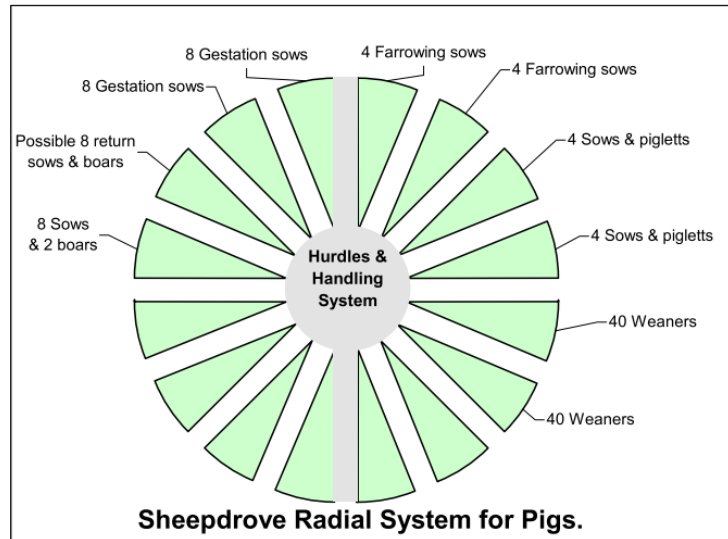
8 Gestation sows

4 Farrowing sows

8 Gestation sows

4 Farrowing sows

Possible 8 return sows & boars

4 Sows & pigletts

8 Sows & 2 boars

4 Sows & pigletts

Hurdles & Handling System

40 Weaners

40 Weaners

Sheepdrove Radial System for Pigs.